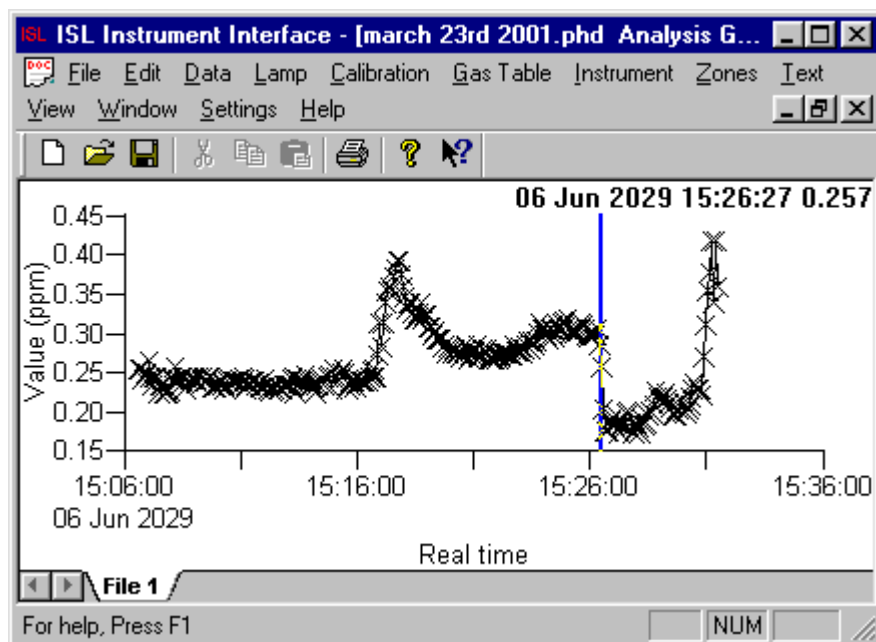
ISL ISL Instrument Interface - [march 23rd 2001.phd Analysis G...

DOC File Edit Data Lamp Calibration Gas Table Instrument Zones Text

View Window Settings Help

06 Jun 2029 15:26:27 0.257

Value (ppm)

0.45
0.40
0.35
0.30
0.25
0.20
0.15

15:06:00
06 Jun 2029

15:16:00

15:26:00

15:36:00

Real time

File 1

For help, Press F1

NUM